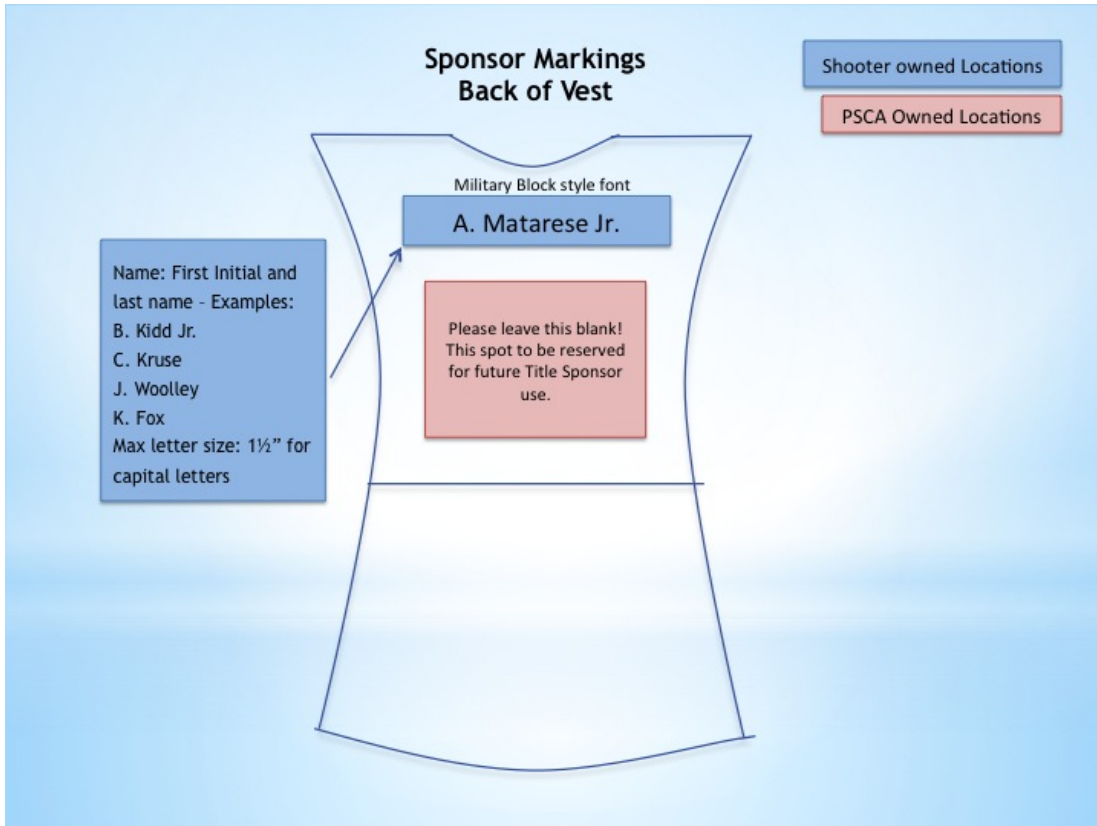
Sponsor Markings
Back of Vest

Shooter owned Locations

PSCA Owned Locations

Military Block style font

A. Matarese Jr.

Name: First Initial and last name – Examples:
B. Kidd Jr.
C. Kruse
J. Woolley
K. Fox
Max letter size: 1½" for capital letters

Please leave this blank! This spot to be reserved for future Title Sponsor use.